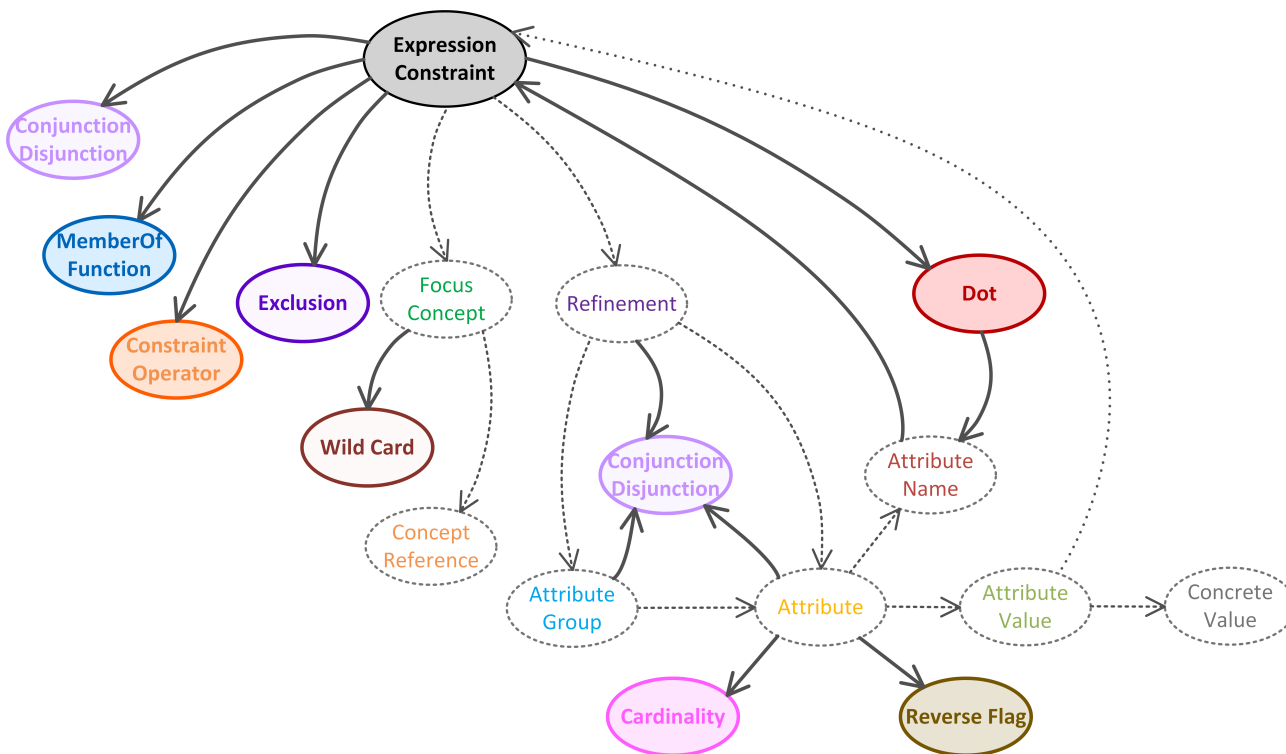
Expression Constraint

Conjunction Disjunction

MemberOf Function

Exclusion

Focus Concept

Refinement

Dot

Constraint Operator

Wild Card

Conjunction Disjunction

Attribute Name

Concept Reference

Attribute Group

Attribute

Attribute Value

Concrete Value

Cardinality

Reverse Flag